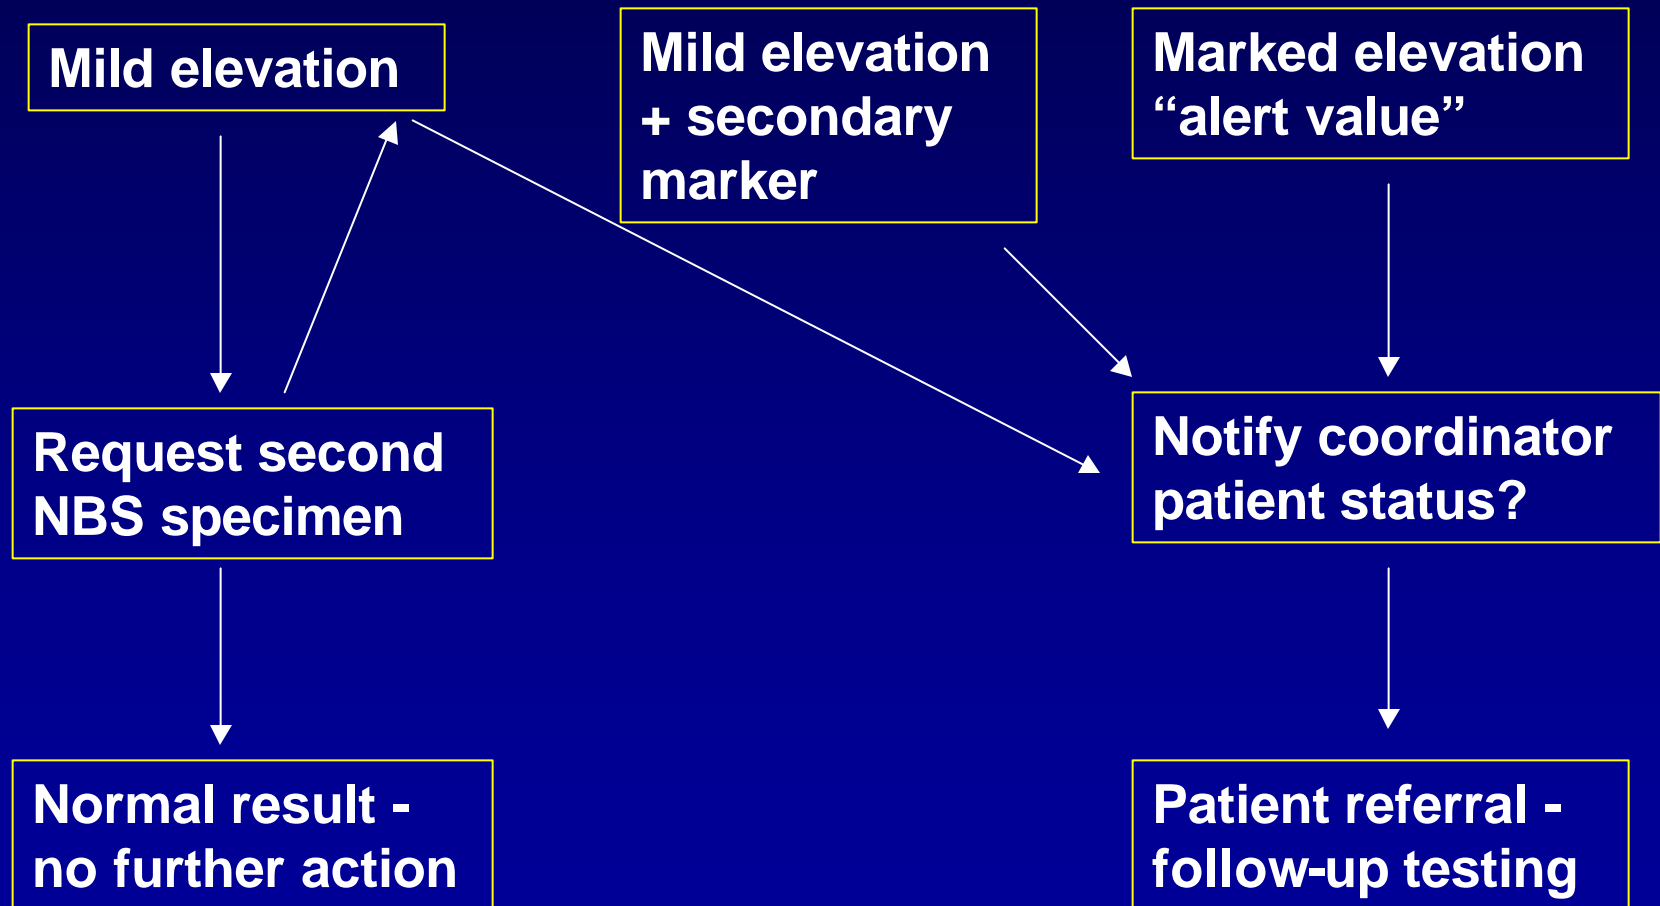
Mild elevation

Mild elevation + secondary marker

Marked elevation "alert value"

Request second NBS specimen

Notify coordinator patient status?

Normal result - no further action

Patient referral - follow-up testing